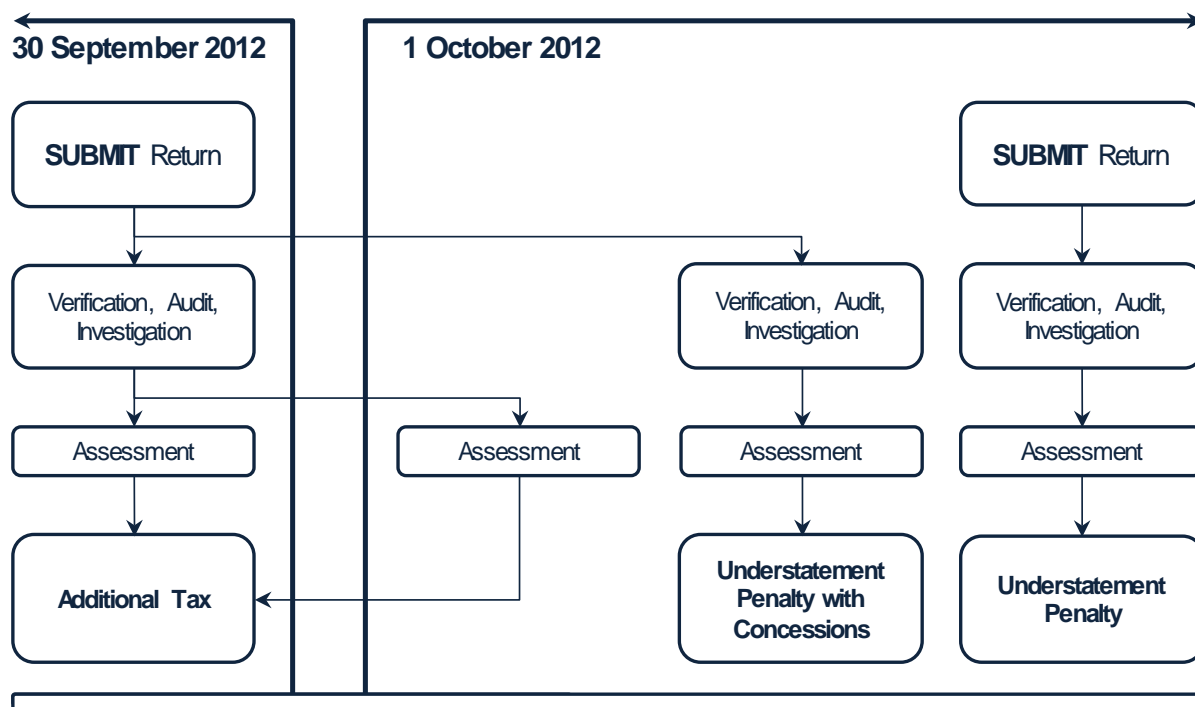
30 September 2012

SUBMIT Return

Verification, Audit, Investigation

Assessment

Additional Tax

1 October 2012

Assessment

Verification, Audit, Investigation

Assessment

Understatement Penalty with Concessions

SUBMIT Return

Verification, Audit, Investigation

Assessment

Understatement Penalty